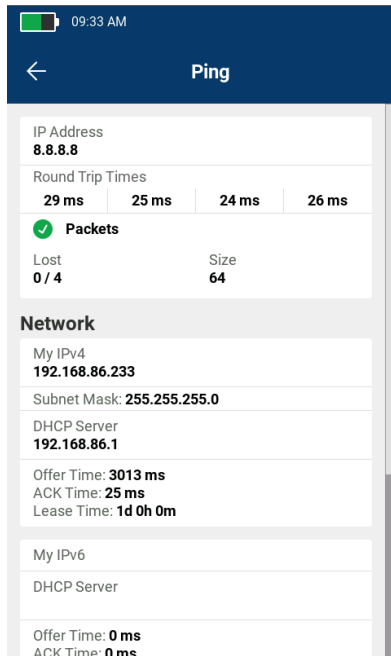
09:33 AM

Ping

IP Address
8.8.8.8

Round Trip Times
| 29 ms | 25 ms | 24 ms | 26 ms |
|---|---|---|---|

Packets

Lost
0 / 4

Size
64

Network

My IPv4
192.168.86.233

Subnet Mask: 255.255.255.0

DHCP Server
192.168.86.1

Offer Time: 3013 ms
ACK Time: 25 ms
Lease Time: 1d 0h 0m

My IPv6

DHCP Server

Offer Time: 0 ms
ACK Time: 0 ms